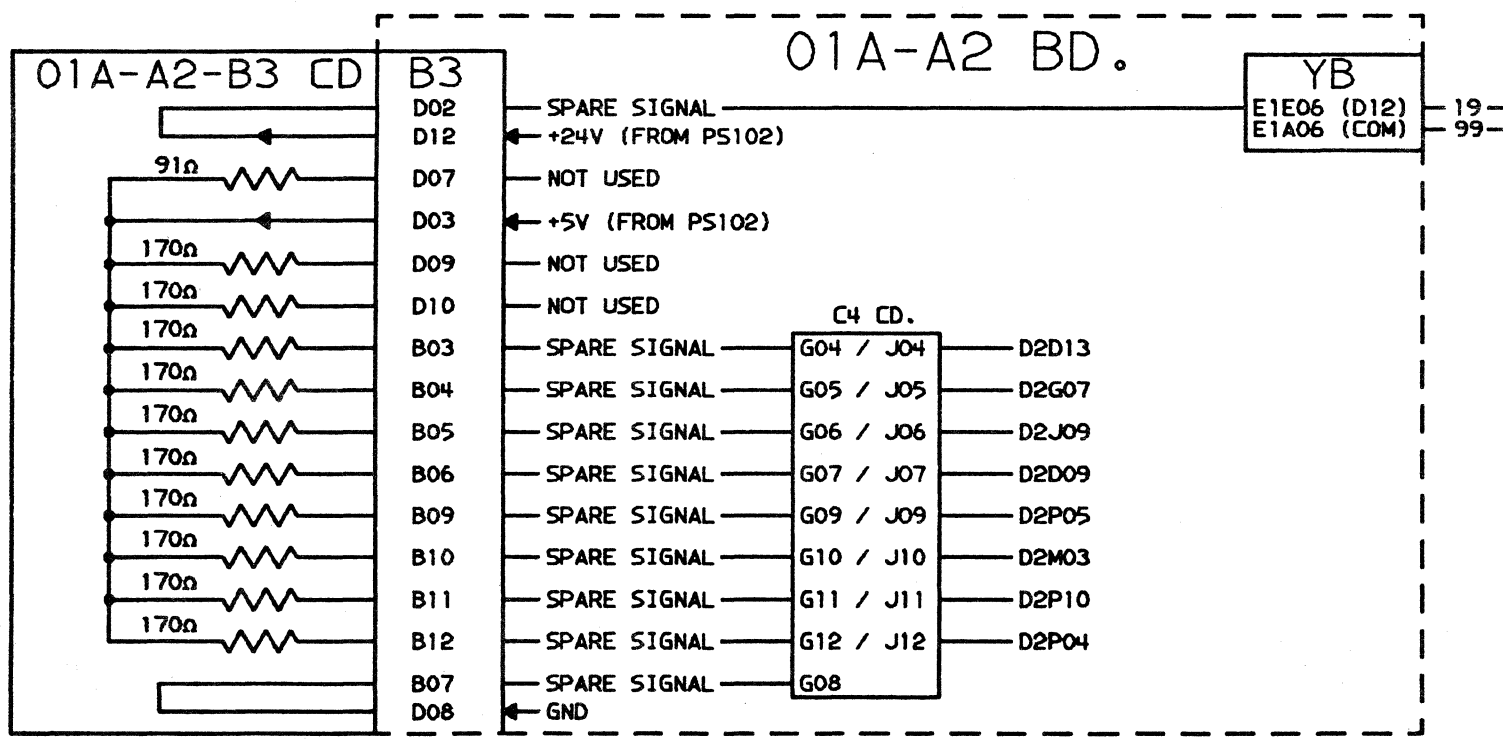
01A-A2 BD.

01A-A2-B3 CD

B3

D02 SPARE SIGNAL
D12 +24V (FROM PS102)
91Ω D07 NOT USED
D03 +5V (FROM PS102)
170Ω D09 NOT USED
170Ω D10 NOT USED
170Ω B03 SPARE SIGNAL
170Ω B04 SPARE SIGNAL
170Ω B05 SPARE SIGNAL
170Ω B06 SPARE SIGNAL
170Ω B09 SPARE SIGNAL
170Ω B10 SPARE SIGNAL
170Ω B11 SPARE SIGNAL
170Ω B12 SPARE SIGNAL
B07 SPARE SIGNAL
D08 GND

C4 CD.

G04 / J04 D2D13
G05 / J05 D2G07
G06 / J06 D2J09
G07 / J07 D2D09
G09 / J09 D2P05
G10 / J10 D2M03
G11 / J11 D2P10
G12 / J12 D2P04
G08

YB
E1E06 (D12) 19
E1A06 (COM) 99